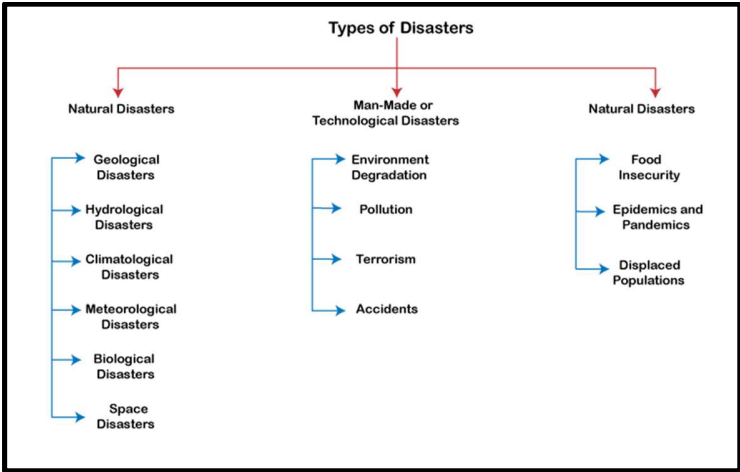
Types of Disasters

Natural Disasters

Geological Disasters

Hydrological Disasters

Climatological Disasters

Meteorological Disasters

Biological Disasters

Space Disasters

Man-Made or Technological Disasters

Environment Degradation

Pollution

Terrorism

Accidents

Natural Disasters

Food Insecurity

Epidemics and Pandemics

Displaced Populations